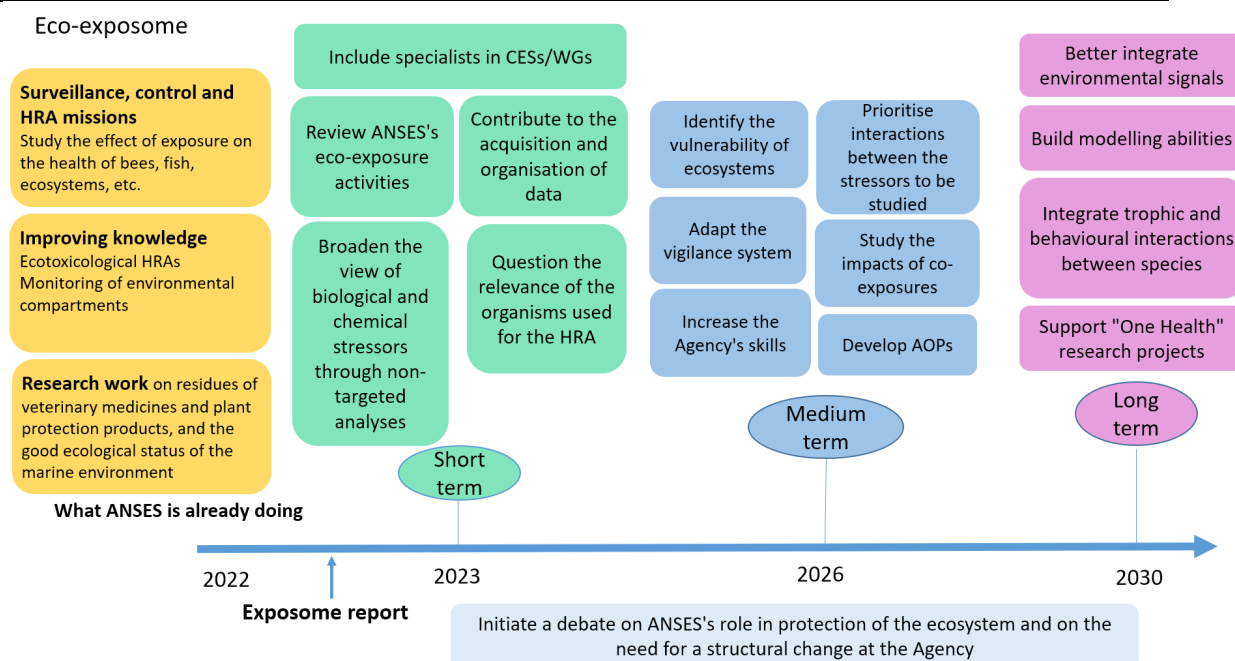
Eco-exposome

**Surveillance, control and HRA missions**
Study the effect of exposure on the health of bees, fish, ecosystems, etc.

**Improving knowledge**
Ecotoxicological HRAs
Monitoring of environmental compartments

**Research work** on residues of veterinary medicines and plant protection products, and the good ecological status of the marine environment

**What ANSES is already doing**

Include specialists in CESs/WGs

Review ANSES's eco-exposure activities

Contribute to the acquisition and organisation of data

Broaden the view of biological and chemical stressors through non-targeted analyses

Question the relevance of the organisms used for the HRA

Short term

Identify the vulnerability of ecosystems

Prioritise interactions between the stressors to be studied

Adapt the vigilance system

Study the impacts of co-exposures

Increase the Agency's skills

Develop AOPs

Medium term

Better integrate environmental signals

Build modelling abilities

Integrate trophic and behavioural interactions between species

Support "One Health" research projects

Long term

2022

2023

2026

2030

**Exposome report**

Initiate a debate on ANSES's role in protection of the ecosystem and on the need for a structural change at the Agency